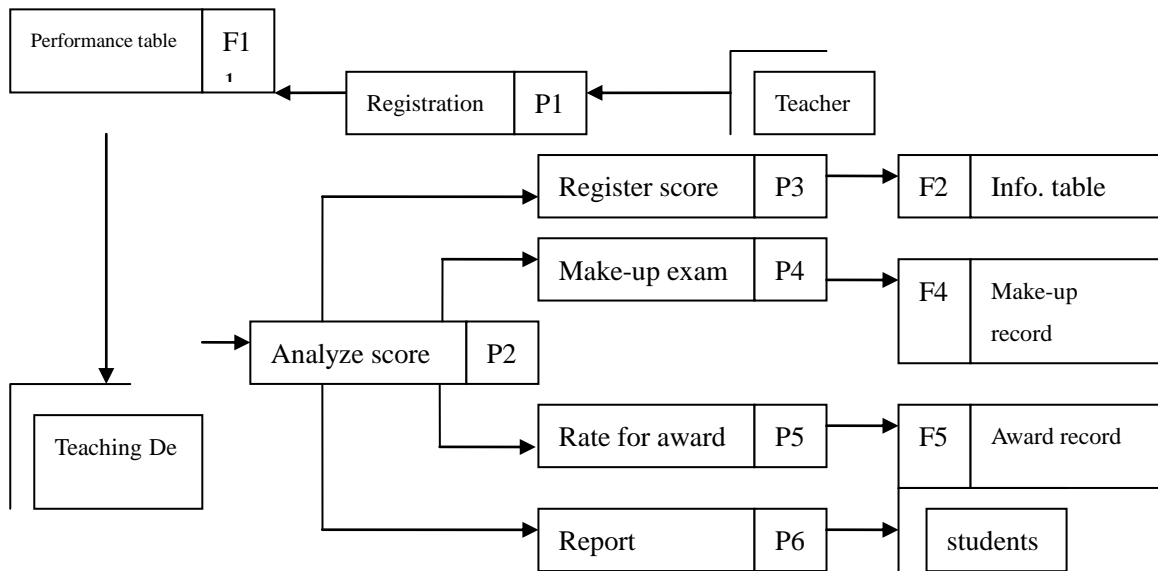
Performance table F1 ¹

Registration P1

Teacher

Register score P3

F2 Info. table

Make-up exam P4

F4 Make-up record

Analyze score P2

Teaching De

Rate for award P5

F5 Award record

Report P6

students